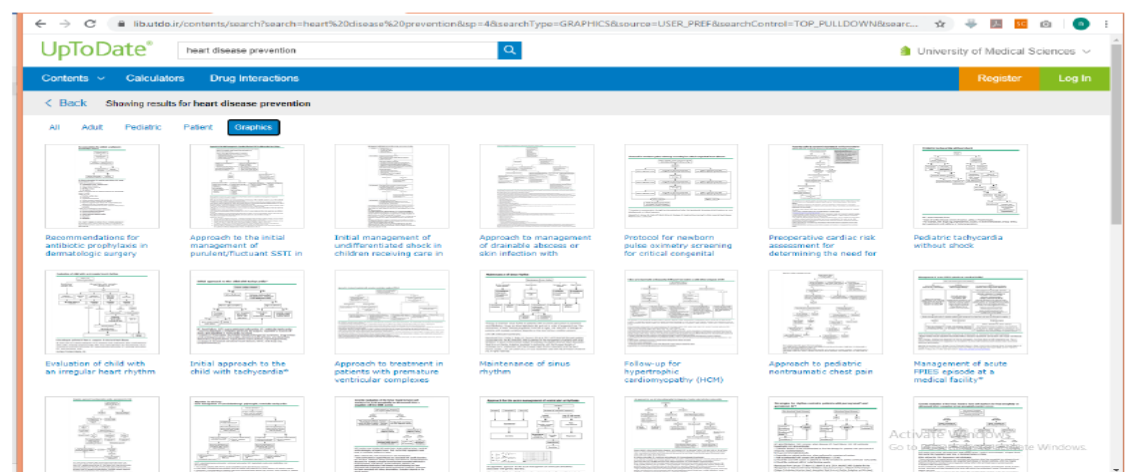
lib.utdo.ir/contents/search?search=heart%20disease%20prevention&sp=4&searchType=GRAPHICS&source=USER_PREF&searchControl=TOP_PULLDOWN&searc...

UpToDate®

heart disease prevention

University of Medical Sciences

Contents Calculators Drug Interactions

Register Log In

< Back Showing results for heart disease prevention

All Adult Pediatric Patient Graphics

Recommendations for antibiotic prophylaxes in dermatologic surgery

Approach to the initial management of purulent/fluctuant SSTI in

Initial management of undifferentiated shock in children receiving care in

Approach to management of drainable abscess or skin infection with

Protocol for newborn pulse oximetry screening for critical congenital

Preoperative cardiac risk assessment for determining the need for

Pediatric tachycardia without shock

Evaluation of child with an irregular heart rhythm

Initial approach to the child with tachycardia*

Approach to treatment in patients with premature ventricular complexes

Maintenance of sinus rhythm

Follow-up for hypertrophic cardiomyopathy (HCM)

Approach to pediatric nontraumatic chest pain

Management of acute FPIES episode at a medical facility*

Activate Windows
Go to Settings to activate Windows.